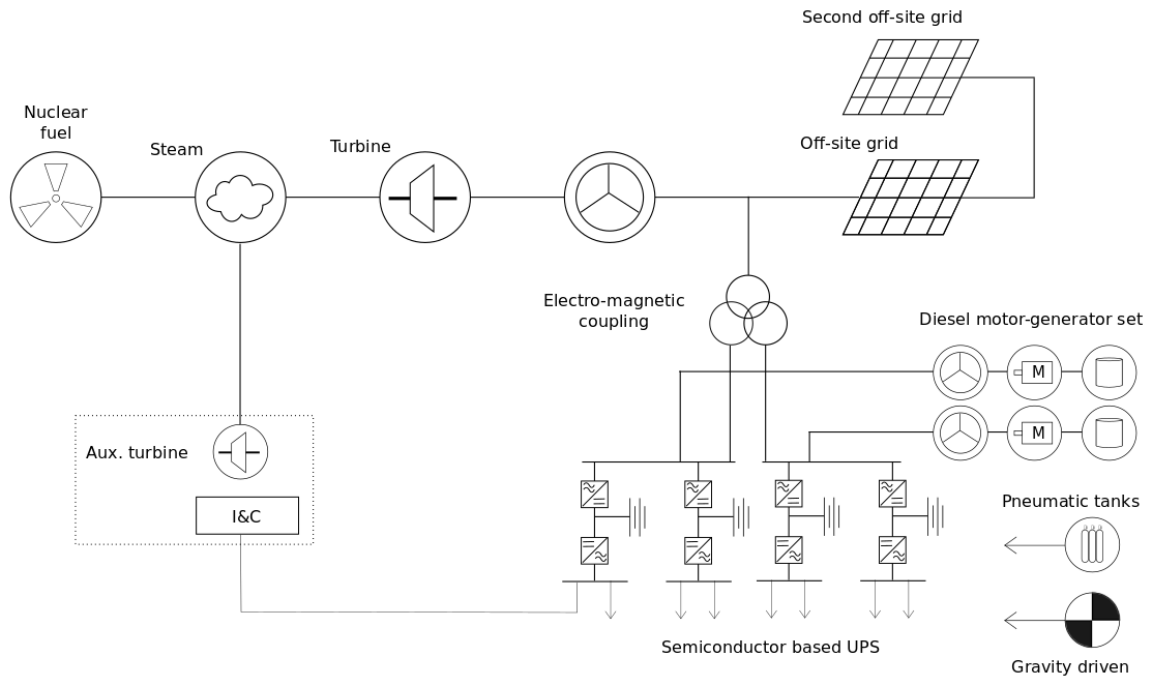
Second off-site grid

Nuclear fuel

Steam

Turbine

Off-site grid

Electro-magnetic coupling

Diesel motor-generator set

M

M

Aux. turbine

I&C

Pneumatic tanks

Semiconductor based UPS

Gravity driven